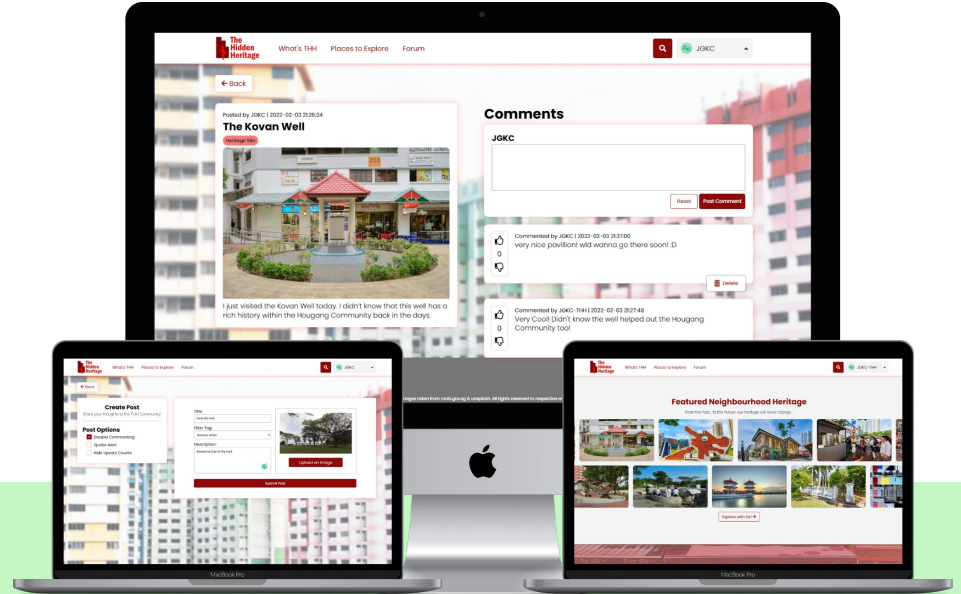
The Hidden Heritage What's THH Places to Explore Forum JGKC

← Back

Posted by JGKC | 2022-02-03 21:26:24

The Kovan Well

Heritage Site

I just visited the Kovan Well today. I didn't know that this well has a rich history within the Hougang Community back in the days.

Comments

JGKC

Reset Post Comment

Commented by JGKC | 2022-02-03 21:27:00
very nice pavillion! wild wanna go there soon! :D
0
Delete

Commented by JGKC-THH | 2022-02-03 21:27:49
Very Cool! Didn't know the well helped out the Hougang Community too!
0

The Hidden Heritage What's THH Places to Explore Forum JGKC

← Back

Create Post
Share your thoughts to the THH Community

Post Options
Disable Commenting
Spoiler Alert
Hide Upvote Counts

Title:
Here the Park
Filter Tag:
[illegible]
Description:
Awesome Day to the Park

Upload an Image

Submit Post

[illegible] taken from roots.gov.sg & unsplash. All rights reserved to respective o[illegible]

MacBook Pro

The Hidden Heritage What's THH Places to Explore Forum JGKC-THH

Featured Neighbourhood Heritage
From the Past...to the Future, our heritage will never change...

Explore with Us! →

MacBook Pro